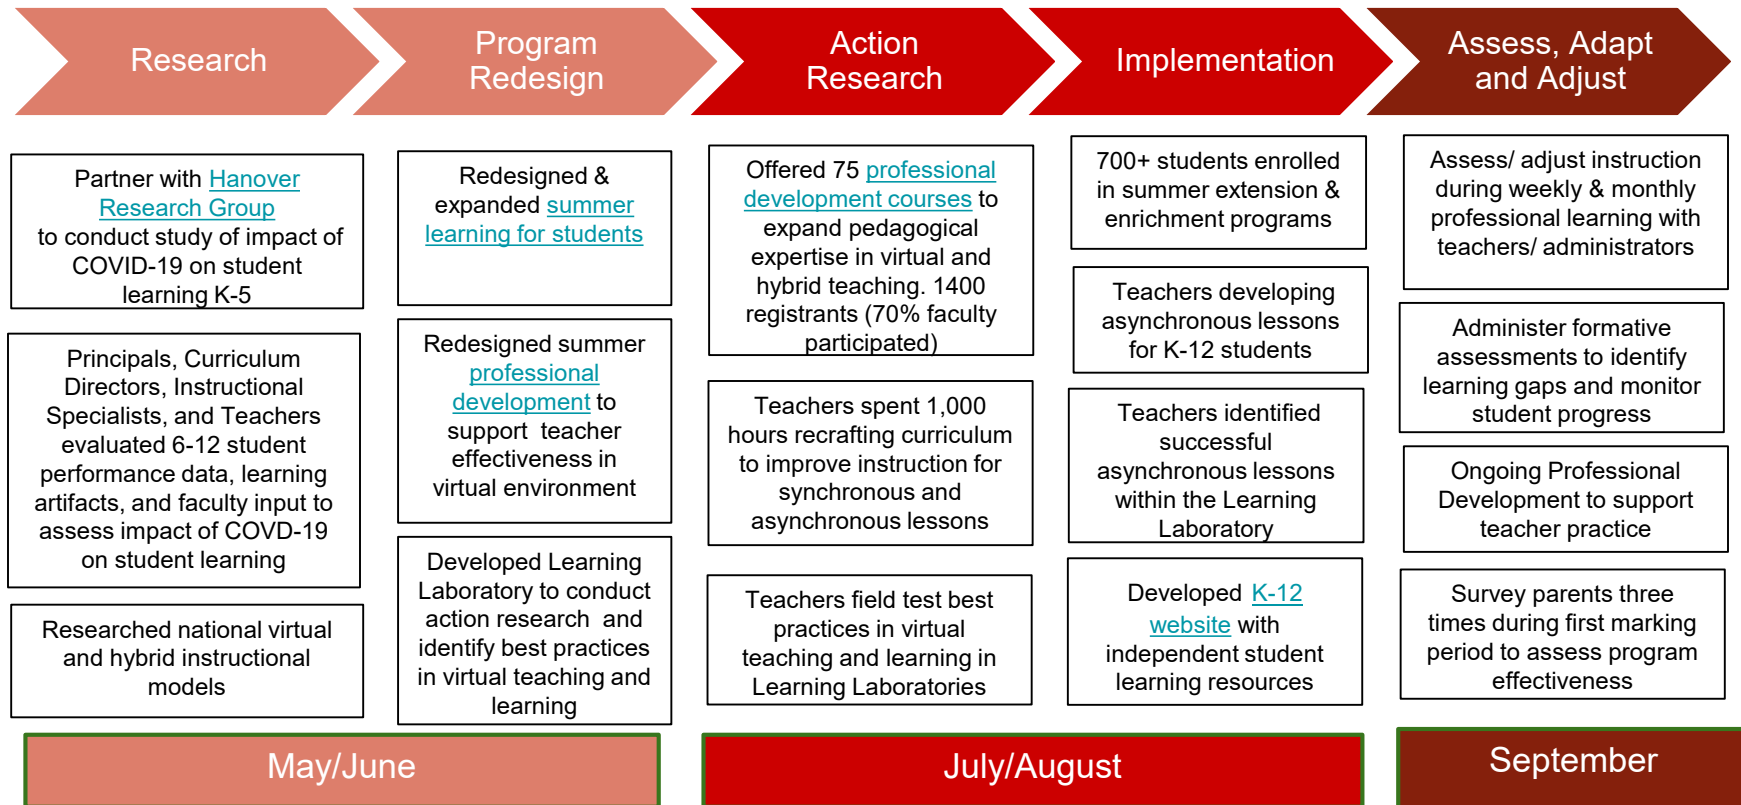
Research

Program Redesign

Action Research

Implementation

Assess, Adapt and Adjust

Partner with Hanover Research Group to conduct study of impact of COVID-19 on student learning K-5

Principals, Curriculum Directors, Instructional Specialists, and Teachers evaluated 6-12 student performance data, learning artifacts, and faculty input to assess impact of COVD-19 on student learning

Researched national virtual and hybrid instructional models

Redesigned & expanded summer learning for students

Redesigned summer professional development to support teacher effectiveness in virtual environment

Developed Learning Laboratory to conduct action research and identify best practices in virtual teaching and learning

Offered 75 professional development courses to expand pedagogical expertise in virtual and hybrid teaching. 1400 registrants (70% faculty participated)

Teachers spent 1,000 hours recrafting curriculum to improve instruction for synchronous and asynchronous lessons

Teachers field test best practices in virtual teaching and learning in Learning Laboratories

700+ students enrolled in summer extension & enrichment programs

Teachers developing asynchronous lessons for K-12 students

Teachers identified successful asynchronous lessons within the Learning Laboratory

Developed K-12 website with independent student learning resources

Assess/ adjust instruction during weekly & monthly professional learning with teachers/ administrators

Administer formative assessments to identify learning gaps and monitor student progress

Ongoing Professional Development to support teacher practice

Survey parents three times during first marking period to assess program effectiveness

May/June

July/August

September